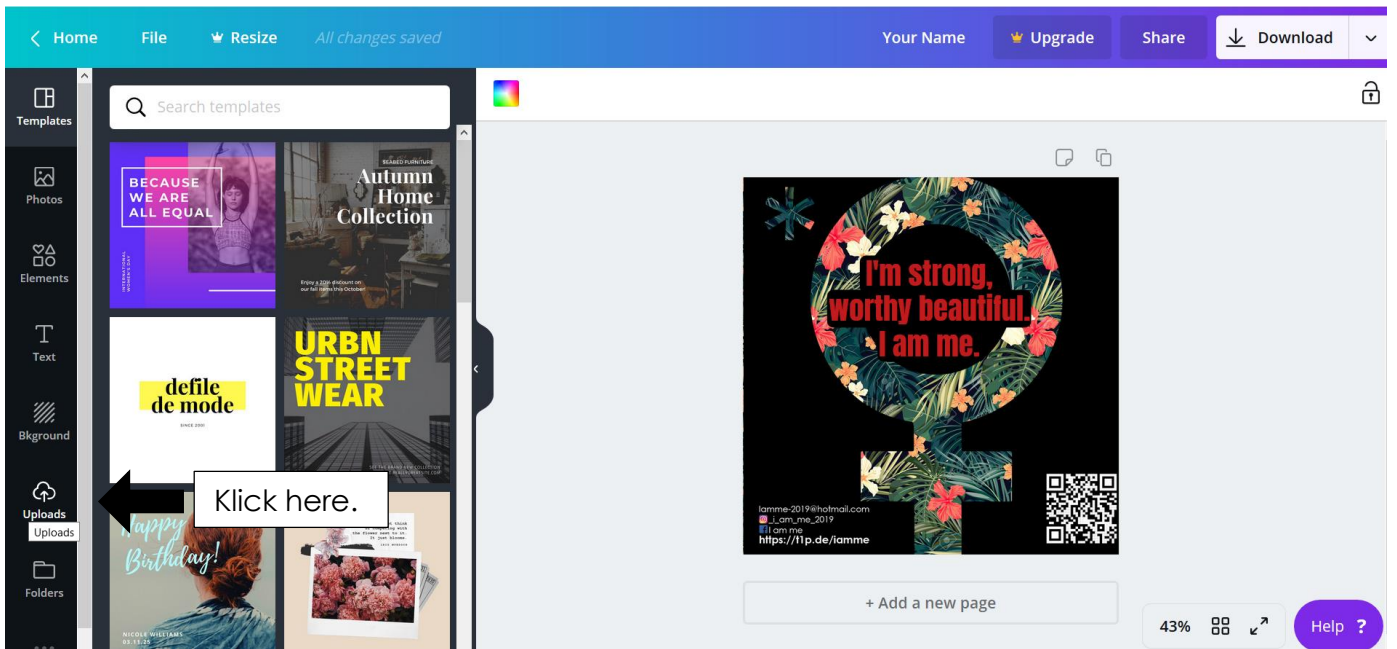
Home File Resize All changes saved Your Name Upgrade Share Download

Templates
Photos
Elements
Text
Bkground
Uploads
Uploads
Folders

Search templates

BECAUSE WE ARE ALL EQUAL
INTERNATIONAL WOMEN'S DAY

SEABED FURNITURE
Autumn Home Collection
Enjoy a 20% discount on our fall items this October!

defile de mode
SINCE 2001

URBN STREET WEAR

Happy Birthday!
NICOLE WILLIAMS
03.11.25

Klick here.

I'm strong, worthy beautiful. I am me.

iamme-2019@hotmail.com
_i_am_me_2019
I am me
https://f1p.de/iamme

+ Add a new page

43%

Help ?